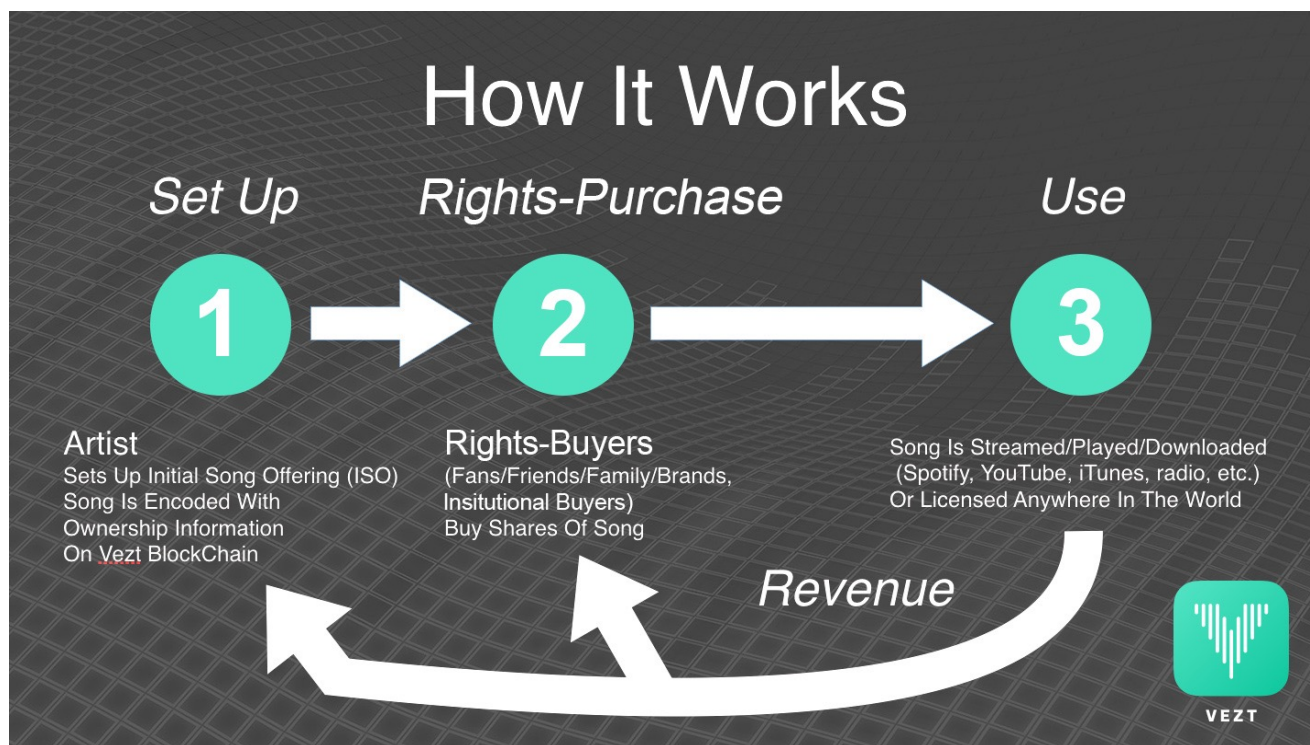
How It Works

Set Up

Rights-Purchase

Use

1

2

3

Artist
Sets Up Initial Song Offering (ISO)
Song Is Encoded With
Ownership Information
On Vezt BlockChain

Rights-Buyers
(Fans/Friends/Family/Brands,
Insitutional Buyers)
Buy Shares Of Song

Song Is Streamed/Played/Downloaded
(Spotify, YouTube, iTunes, radio, etc.)
Or Licensed Anywhere In The World

Revenue

VEZT